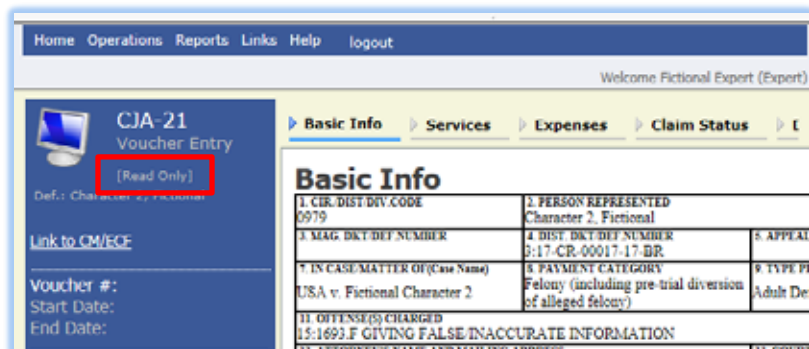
Home Operations Reports Links Help logout

Welcome Fictional Expert (Expert)

CJA-21
Voucher Entry
[Read Only]
Def.: Character 2, Fictional

Link to CM/ECF

Voucher #:
Start Date:
End Date:

Basic Info | Services | Expenses | Claim Status | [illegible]

Basic Info

| 1. CIR./DIST/DIV.CODE 0979 | 2. PERSON REPRESENTED Character 2, Fictional | |
|---|---|---|
| 3. MAG. DKT/DEF.NUMBER | 4. DIST. DKT/DEF.NUMBER 3:17-CR-00017-17-BR | 5. APPEA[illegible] |
| 7. IN CASE/MATTER OF(Case Name) USA v. Fictional Character 2 | 8. PAYMENT CATEGORY Felony (including pre-trial diversion of alleged felony) | 9. TYPE P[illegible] Adult De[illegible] |
| 11. OFFENSE(S) CHARGED 15:1693.F GIVING FALSE/INACCURATE INFORMATION | | |